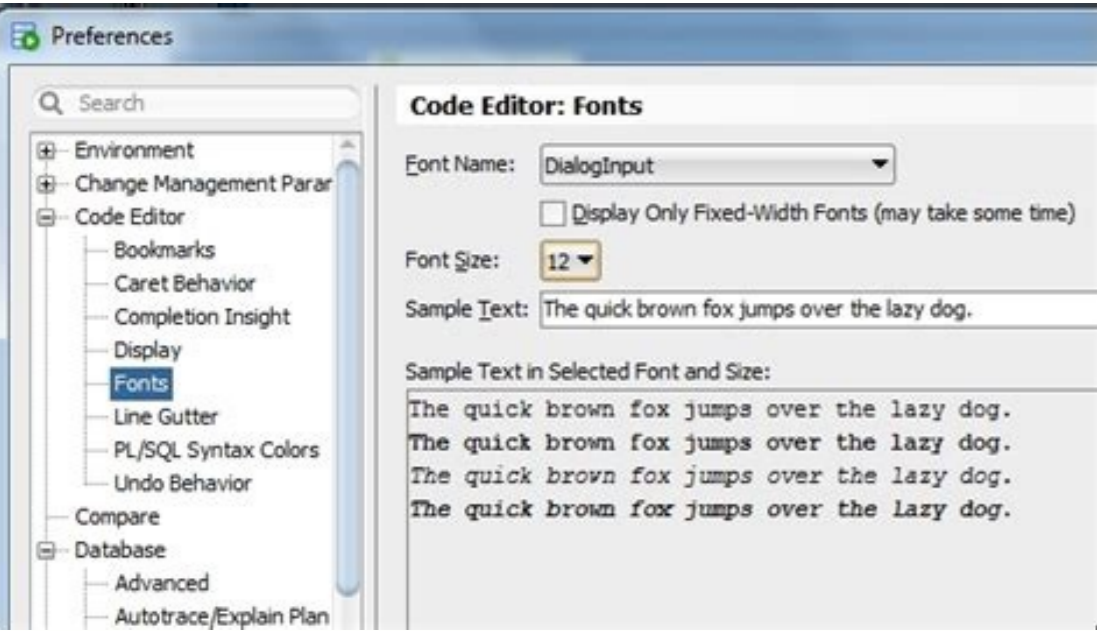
Preferences

Search

Environment
Change Management Parar
Code Editor
Bookmarks
Caret Behavior
Completion Insight
Display
Fonts
Line Gutter
PL/SQL Syntax Colors
Undo Behavior
Compare
Database
Advanced
Autotrace/Explain Plan

Code Editor: Fonts

Font Name: DialogInput

Display Only Fixed-Width Fonts (may take some time)

Font Size: 12

Sample Text: The quick brown fox jumps over the lazy dog.

Sample Text in Selected Font and Size:

The quick brown fox jumps over the lazy dog.
The quick brown fox jumps over the lazy dog.
The quick brown fox jumps over the lazy dog.
The quick brown fox jumps over the lazy dog.